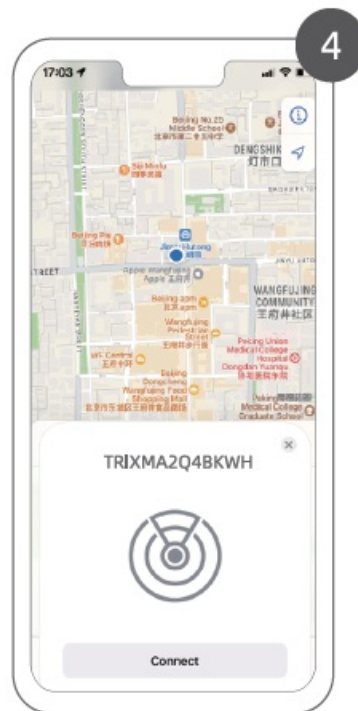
4

17:03

Beijing No.25 Middle School
北京市第二十五中学

DENGSHIKOU
灯市口

Sai Moku

Beijing Pe

Jinyu Hutong

TREET

Apple Wangfujing
Apple 王府井

Beijing apm

Wangfujing

WANGFUJING COMMUNITY
王府井社区

MS Centre
王府中环

Peking Union Medical College Hospital

Dongdan

Beijing Dongcheng Wangfujing Food Shopping Mall

Peking Union Medical College Graduate School

TRIXMA2Q4BKWH

Connect